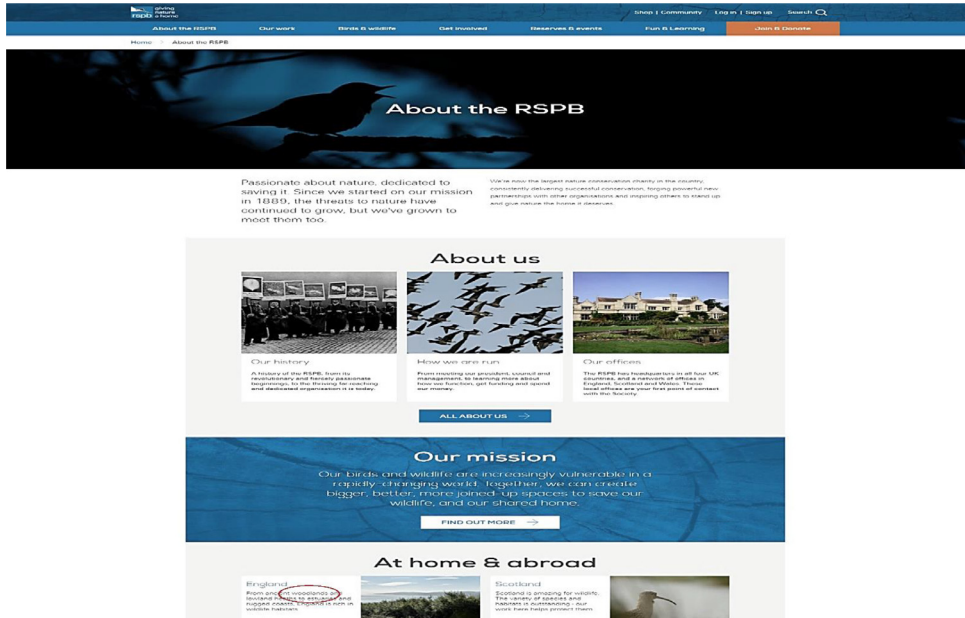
rspb giving nature a home

Shop | Community Log in | Sign up Search

About the RSPB Our work Birds & wildlife Get involved Reserves & events Fun & Learning Join & Donate

Home > About the RSPB

About the RSPB

Passionate about nature, dedicated to saving it. Since we started on our mission in 1889, the threats to nature have continued to grow, but we've grown to meet them too.

We're now the largest nature conservation charity in the country, consistently delivering successful conservation, forging powerful new partnerships with other organisations and inspiring others to stand up and give nature the home it deserves.

About us

Our history

A history of the RSPB, from its revolutionary and fiercely passionate beginnings, to the thriving far reaching and dedicated organisation it is today.

How we are run

From meeting our president, council and management, to learning more about how we function, get funding and spend our money.

Our offices

The RSPB has headquarters in all four UK countries, and a network of offices in England, Scotland and Wales. These local offices are your first point of contact with the Society.

ALL ABOUT US

Our mission

Our birds and wildlife are increasingly vulnerable in a rapidly-changing world. Together, we can create bigger, better, more joined-up spaces to save our wildlife, and our shared home.

FIND OUT MORE

At home & abroad

England

From ancient woodlands and lowland heaths to estuaries and rugged coasts, England is rich in wildlife habitats

Scotland

Scotland is amazing for wildlife. The variety of species and habitats is outstanding - our work here helps protect them.